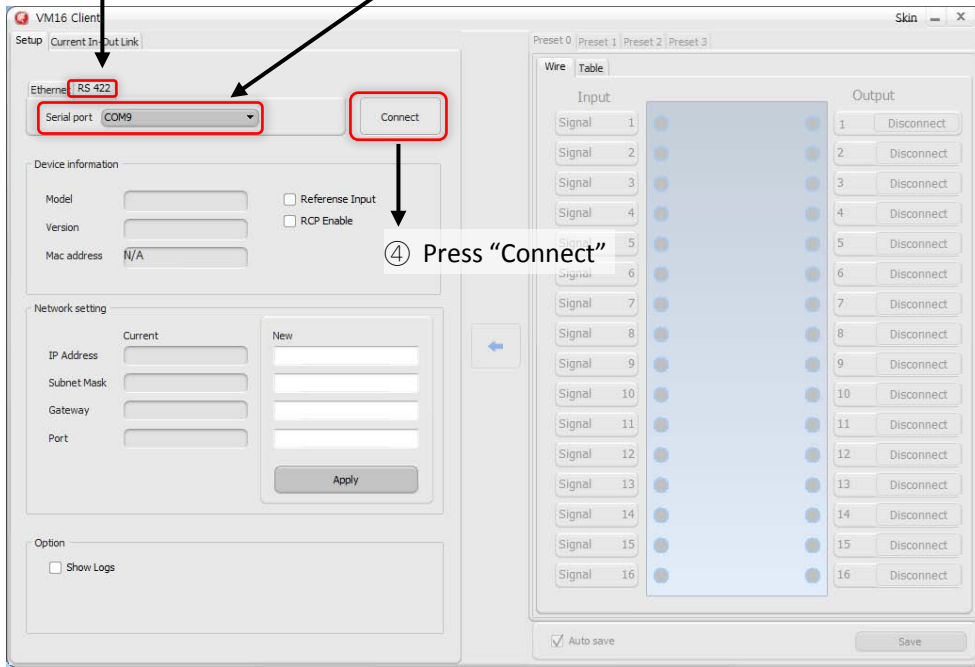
VM16 Client

Skin — X

Setup Current In-Out Link

Ethernet RS 422

Serial port COM9

Connect

Device information

Model

Version

Mac address N/A

Referense Input

RCP Enable

④ Press “Connect”

Network setting

Current

New

IP Address

Subnet Mask

Gateway

Port

Apply

Option

Show Logs

Preset 0 Preset 1 Preset 2 Preset 3

Wire Table

Input

Output

| Input | Output |
|---|---|
| Signal 1 | 1 Disconnect |
| Signal 2 | 2 Disconnect |
| Signal 3 | 3 Disconnect |
| Signal 4 | 4 Disconnect |
| Signal 5 | 5 Disconnect |
| Signal 6 | 6 Disconnect |
| Signal 7 | 7 Disconnect |
| Signal 8 | 8 Disconnect |
| Signal 9 | 9 Disconnect |
| Signal 10 | 10 Disconnect |
| Signal 11 | 11 Disconnect |
| Signal 12 | 12 Disconnect |
| Signal 13 | 13 Disconnect |
| Signal 14 | 14 Disconnect |
| Signal 15 | 15 Disconnect |
| Signal 16 | 16 Disconnect |

Auto save

Save